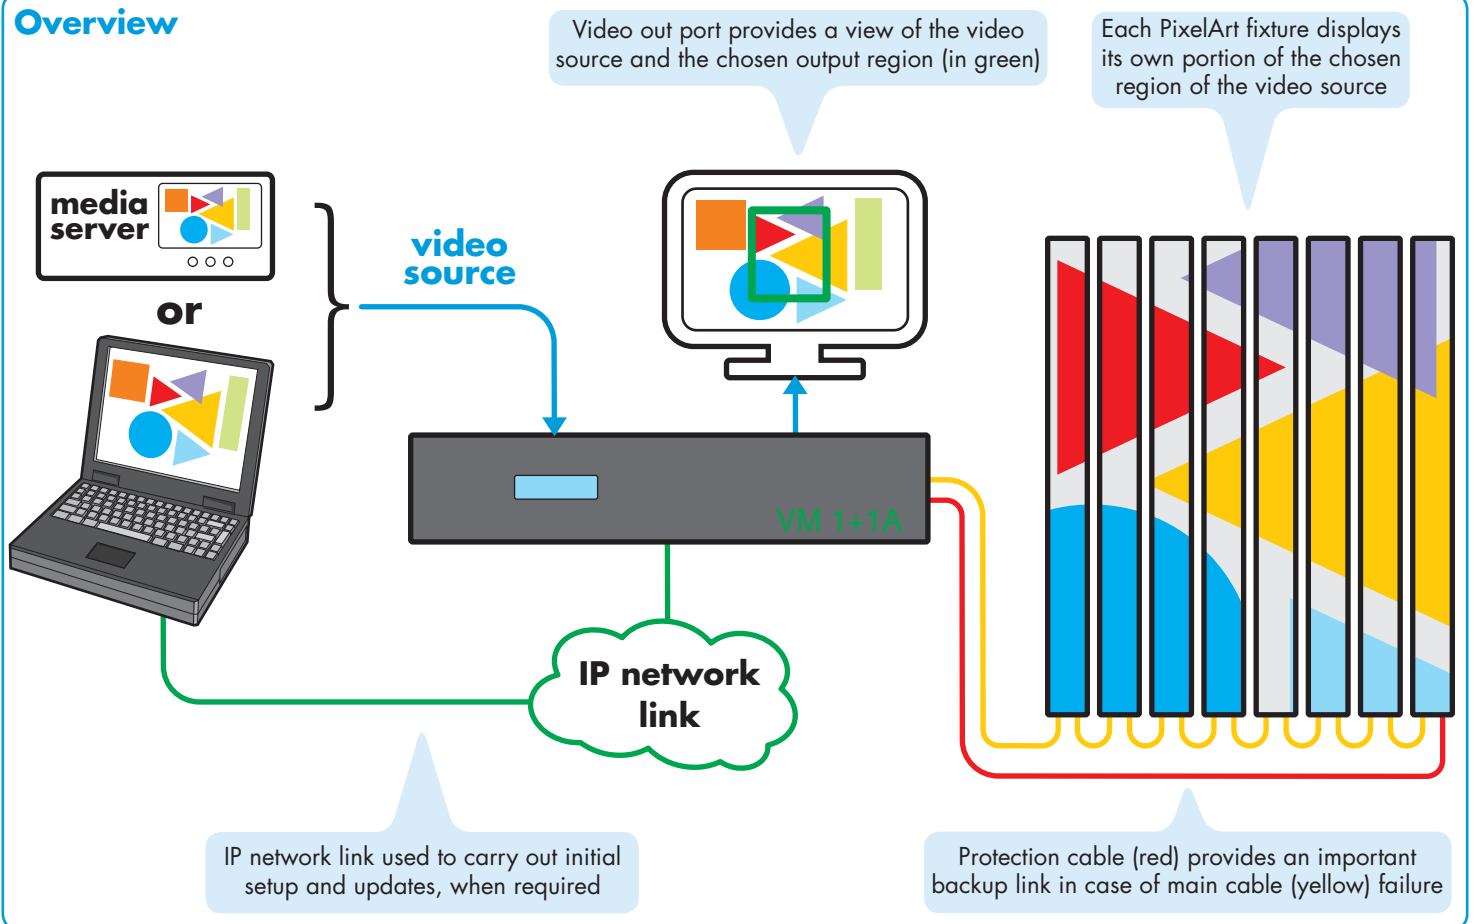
Overview

Video out port provides a view of the video source and the chosen output region (in green)

Each PixelArt fixture displays its own portion of the chosen region of the video source

media server

or

video source

VM 1+1A

IP network link

IP network link used to carry out initial setup and updates, when required

Protection cable (red) provides an important backup link in case of main cable (yellow) failure